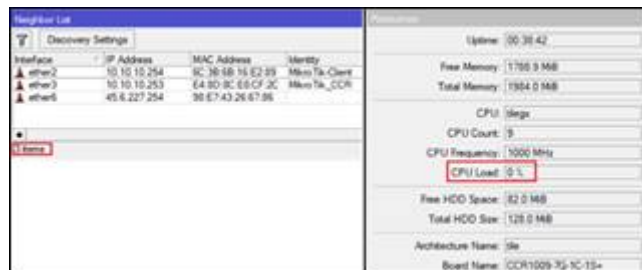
Neighbor List

Discovery Settings

| Interface | IP Address | MAC Address | Identity |
|---|---|---|---|
| ether2 | 10.10.10.254 | 6C:3B:6B:16:E2:09 | MikroTik-Client |
| ether3 | 10.10.10.253 | E4:8D:8C:E6:CF:2C | MikroTik_CCR |
| ether6 | 45.6.227.254 | 98:E7:43:26:67:86 | |

3 items

Resources

Uptime: 00:38:42

Free Memory: 1766.9 MiB

Total Memory: 1984.0 MiB

CPU: tilegx

CPU Count: 9

CPU Frequency: 1000 MHz

CPU Load: 0 %

Free HDD Space: 82.0 MiB

Total HDD Size: 128.0 MiB

Architecture Name: tile

Board Name: CCR1009-7G-1C-1S+